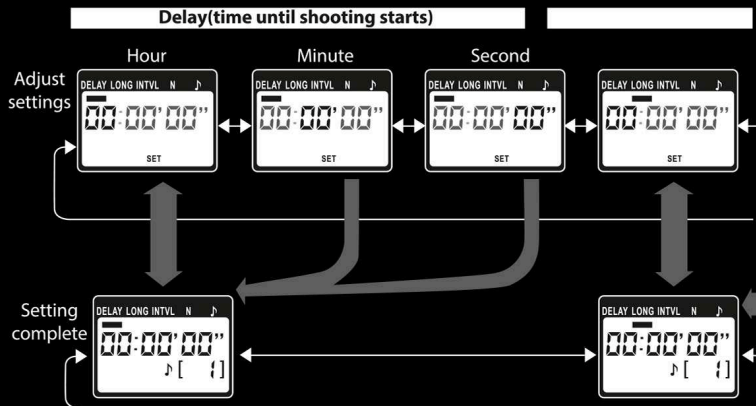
Delay(time until shooting starts)

Hour

Minute

Second

Adjust settings

DELAY LONG INTVL N ♪
00:00'00"
SET

DELAY LONG INTVL N ♪
00:00'00"
SET

DELAY LONG INTVL N ♪
00:00'00"
SET

DELAY LONG INTVL N ♪
00:00'00"
SET

Setting complete

DELAY LONG INTVL N ♪
00:00'00"
♪[ 1]

DELAY LONG INTVL N ♪
00:00'00"
♪[ 1]